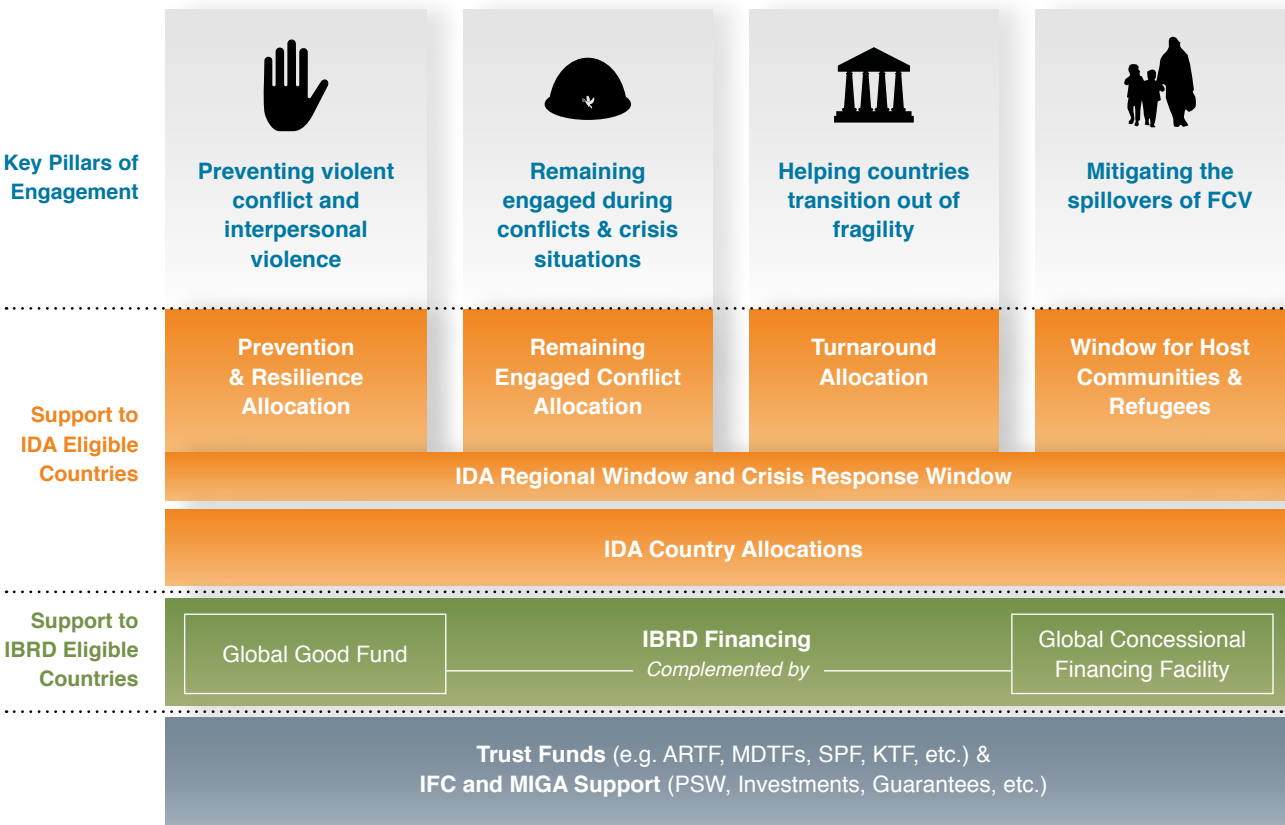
Key Pillars of Engagement

Preventing violent conflict and interpersonal violence

Remaining engaged during conflicts & crisis situations

Helping countries transition out of fragility

Mitigating the spillovers of FCV

Support to IDA Eligible Countries

Prevention & Resilience Allocation

Remaining Engaged Conflict Allocation

Turnaround Allocation

Window for Host Communities & Refugees

IDA Regional Window and Crisis Response Window

IDA Country Allocations

Support to IBRD Eligible Countries

Global Good Fund

IBRD Financing
Complemented by

Global Concessional Financing Facility

Trust Funds (e.g. ARTF, MDTFs, SPF, KTF, etc.) &
IFC and MIGA Support (PSW, Investments, Guarantees, etc.)